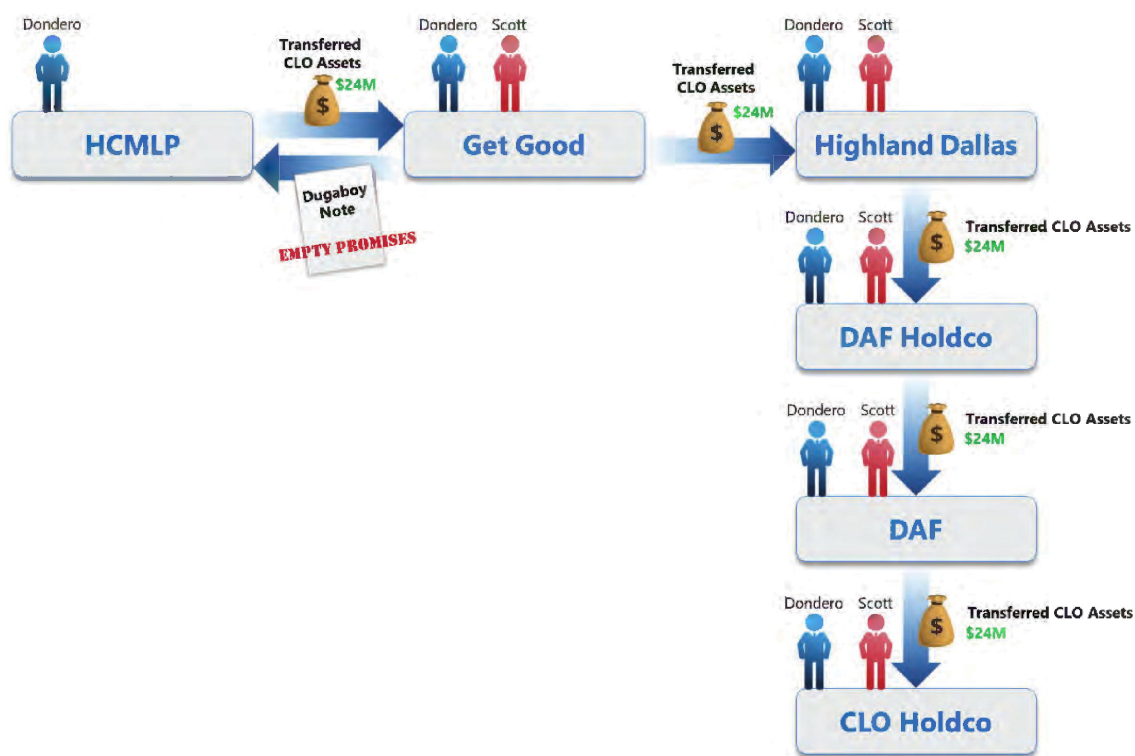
Dondero

HCMLP

Transferred CLO Assets

$

$24M

Dugaboy Note

EMPTY PROMISES

Dondero Scott

Get Good

Transferred CLO Assets

$

$24M

Dondero Scott

Highland Dallas

Dondero Scott

$

Transferred CLO Assets
$24M

DAF Holdco

Dondero Scott

$

Transferred CLO Assets
$24M

DAF

Dondero Scott

$

Transferred CLO Assets
$24M

CLO Holdco